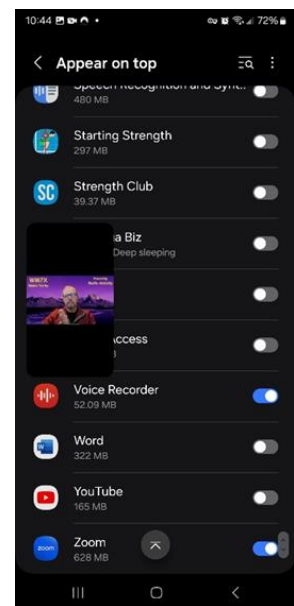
10:44 72%

Appear on top

Speech Recognition and Synt...
480 MB

Starting Strength
297 MB

SC

Strength Club
39.37 MB

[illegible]a Biz
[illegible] Deep sleeping

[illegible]

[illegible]ccess
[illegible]

WM7X

Voice Recorder
52.09 MB

Word
322 MB

YouTube
165 MB

zoom

Zoom
628 MB